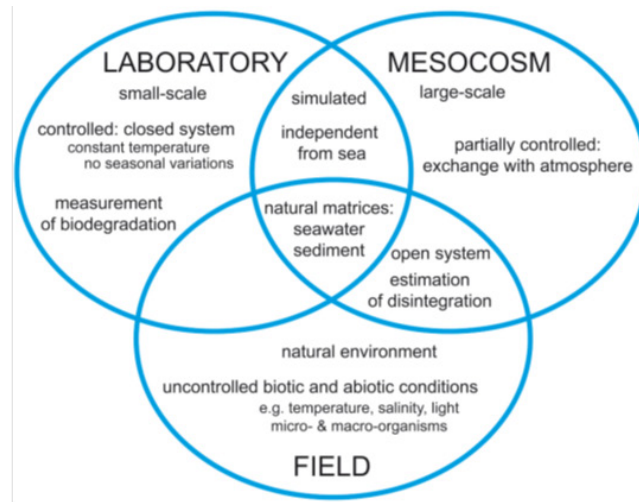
LABORATORY

small-scale

controlled: closed system
constant temperature
no seasonal variations

measurement of biodegradation

MESOCOSM

large-scale

partially controlled: exchange with atmosphere

simulated

independent from sea

natural matrices: seawater sediment

open system

estimation of disintegration

natural environment

uncontrolled biotic and abiotic conditions
e.g. temperature, salinity, light
micro- & macro-organisms

FIELD